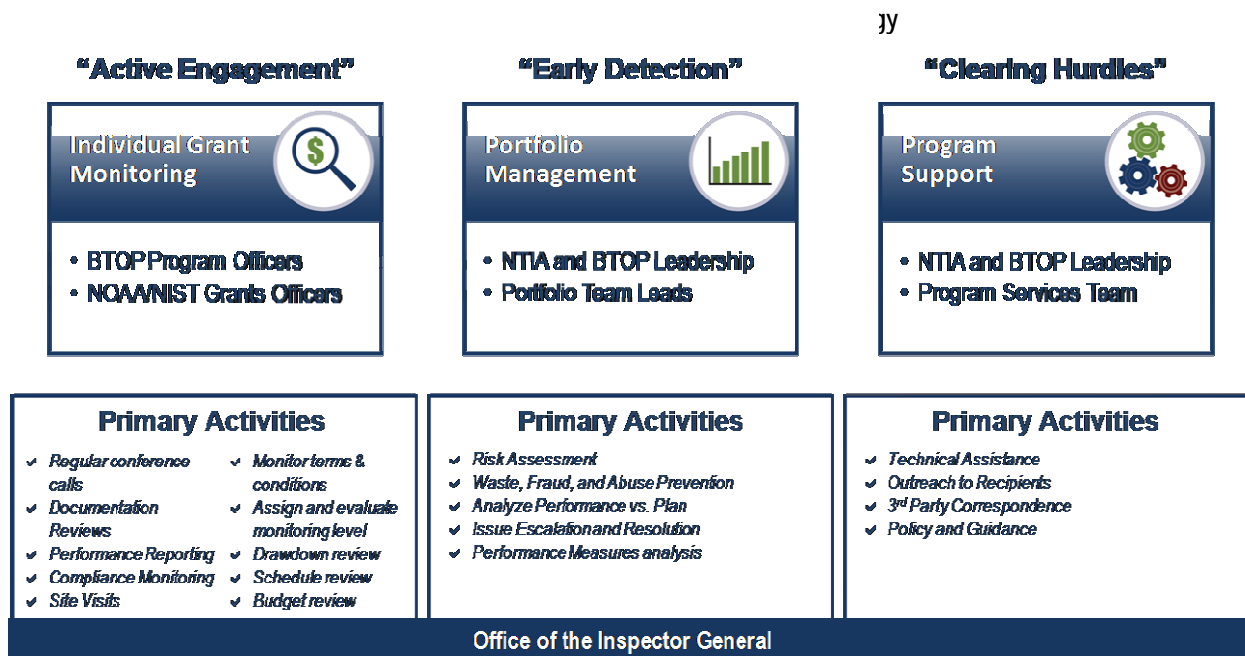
gy

"Active Engagement"

Individual Grant Monitoring

$

• BTOP Program Officers
• NOAA/NIST Grants Officers

"Early Detection"

Portfolio Management

• NTIA and BTOP Leadership
• Portfolio Team Leads

"Clearing Hurdles"

Program Support

• NTIA and BTOP Leadership
• Program Services Team

Primary Activities

Regular conference calls
Documentation Reviews
Performance Reporting
Compliance Monitoring
Site Visits

Monitor terms & conditions
Assign and evaluate monitoring level
Drawdown review
Schedule review
Budget review

Primary Activities

Risk Assessment
Waste, Fraud, and Abuse Prevention
Analyze Performance vs. Plan
Issue Escalation and Resolution
Performance Measures analysis

Primary Activities

Technical Assistance
Outreach to Recipients
3rd Party Correspondence
Policy and Guidance

Office of the Inspector General